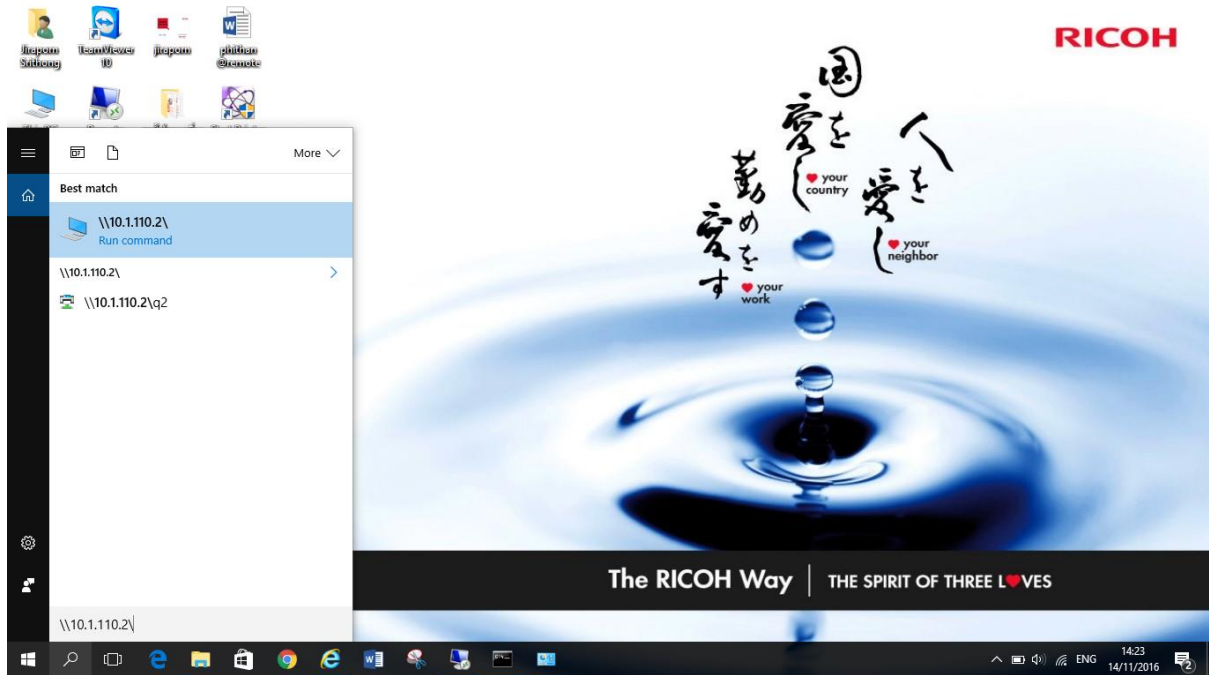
Jirapom Srithong

TeamViewer 10

jirapom

phithan @remote

More

Best match

\\10.1.110.2\
Run command

\\10.1.110.2\

\\10.1.110.2\q2

\\10.1.110.2\

RICOH

国を愛し
your country

人を愛し
your neighbor

勤めを愛す
your work

The RICOH Way | THE SPIRIT OF THREE LOVES

ENG 14:23 14/11/2016

2